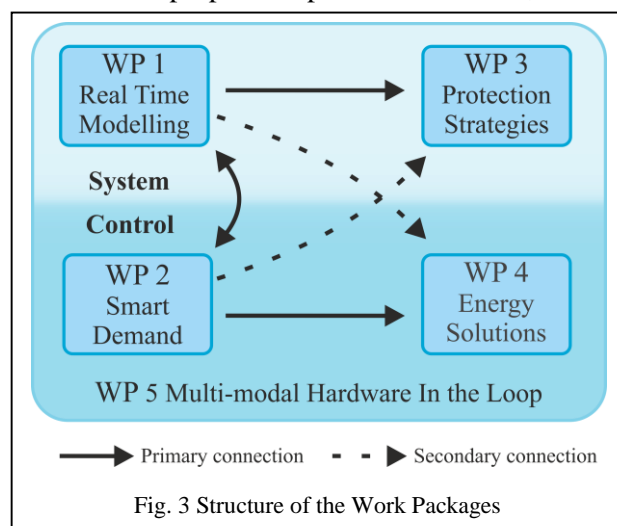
WP 1
Real Time
Modelling

WP 3
Protection
Strategies

System
Control

WP 2
Smart
Demand

WP 4
Energy
Solutions

WP 5 Multi-modal Hardware In the Loop

Primary connection

Secondary connection

Fig. 3 Structure of the Work Packages